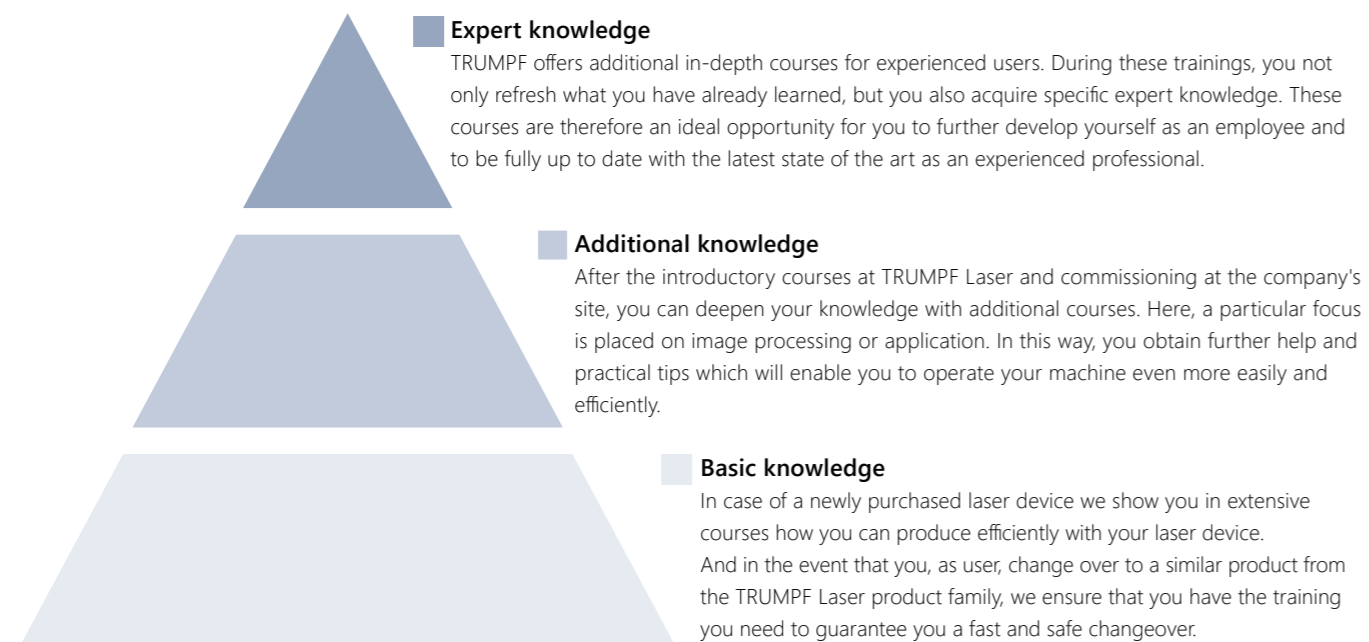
Expert knowledge
TRUMPF offers additional in-depth courses for experienced users. During these trainings, you not only refresh what you have already learned, but you also acquire specific expert knowledge. These courses are therefore an ideal opportunity for you to further develop yourself as an employee and to be fully up to date with the latest state of the art as an experienced professional.

Additional knowledge
After the introductory courses at TRUMPF Laser and commissioning at the company's site, you can deepen your knowledge with additional courses. Here, a particular focus is placed on image processing or application. In this way, you obtain further help and practical tips which will enable you to operate your machine even more easily and efficiently.

Basic knowledge
In case of a newly purchased laser device we show you in extensive courses how you can produce efficiently with your laser device.
And in the event that you, as user, change over to a similar product from the TRUMPF Laser product family, we ensure that you have the training you need to guarantee you a fast and safe changeover.